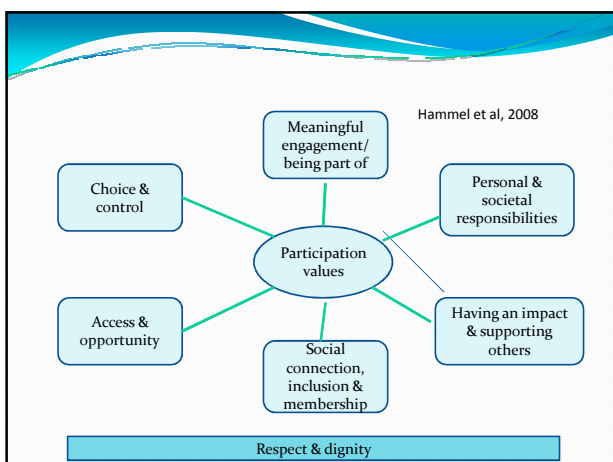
Hammel et al, 2008

Meaningful engagement/ being part of

Choice & control

Personal & societal responsibilities

Participation values

Access & opportunity

Having an impact & supporting others

Social connection, inclusion & membership

Respect & dignity